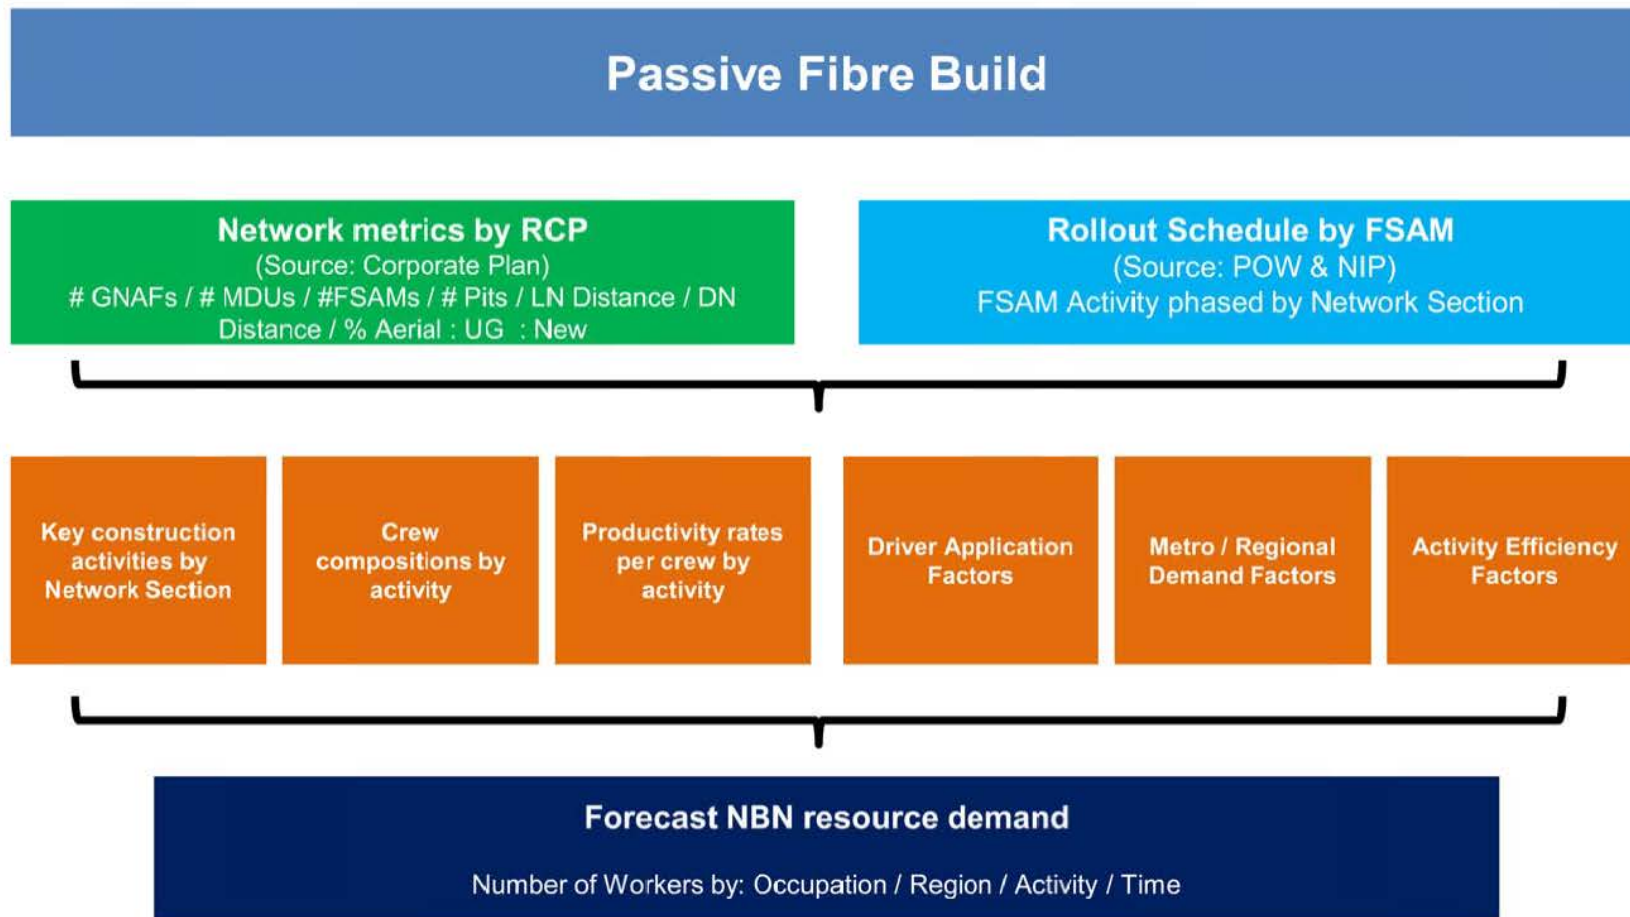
Passive Fibre Build

Network metrics by RCP
(Source: Corporate Plan)
# GNAFs / # MDUs / #FSAMs / # Pits / LN Distance / DN Distance / % Aerial : UG : New

Rollout Schedule by FSAM
(Source: POW & NIP)
FSAM Activity phased by Network Section

Key construction activities by Network Section

Crew compositions by activity

Productivity rates per crew by activity

Driver Application Factors

Metro / Regional Demand Factors

Activity Efficiency Factors

Forecast NBN resource demand

Number of Workers by: Occupation / Region / Activity / Time